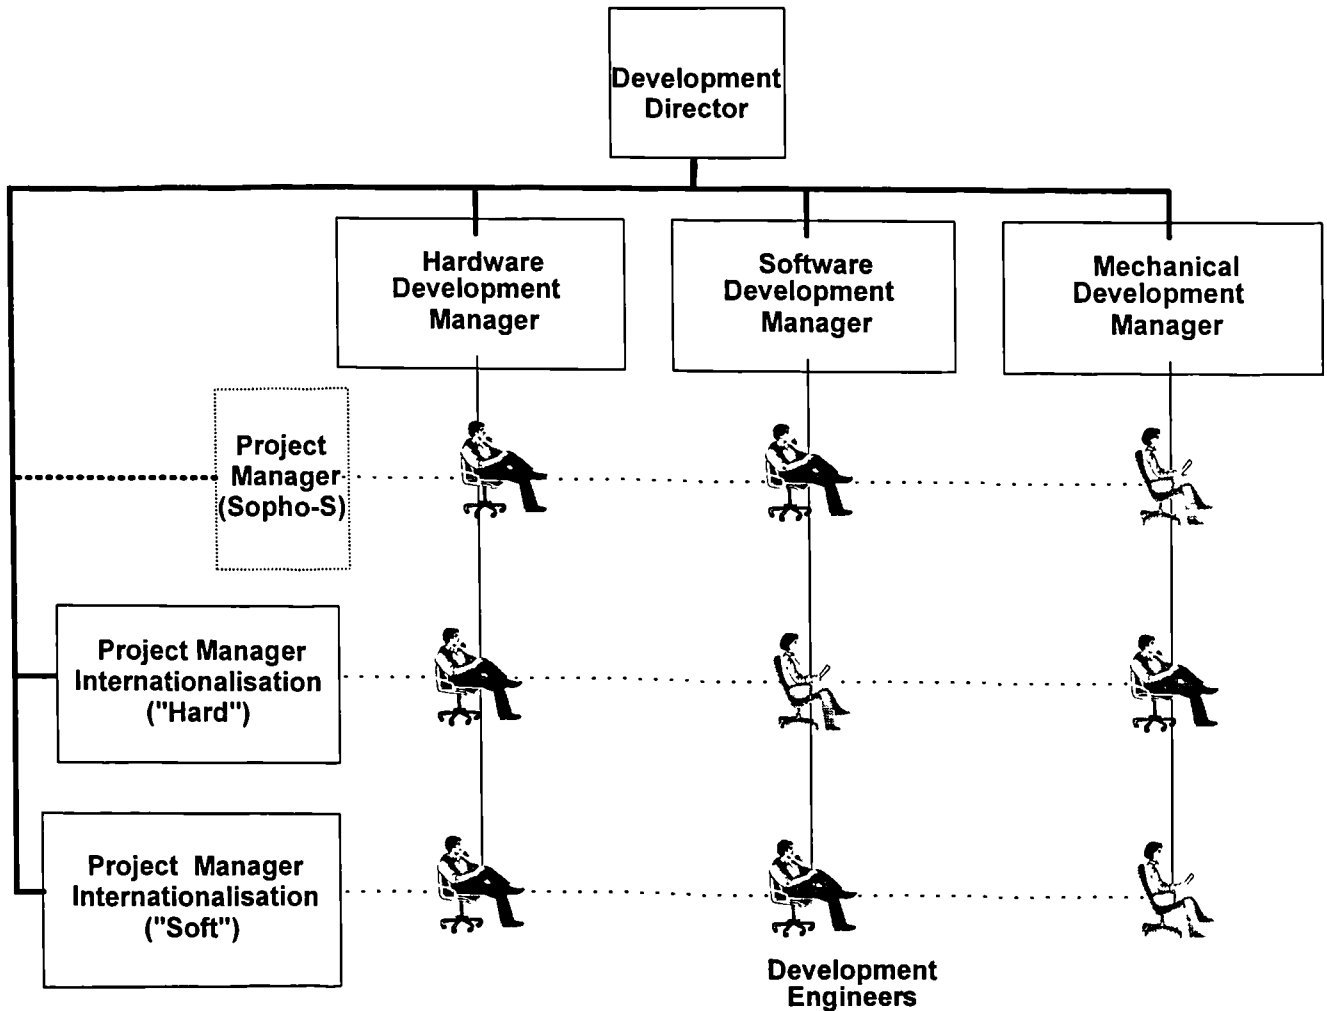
Development Director

Hardware Development Manager

Software Development Manager

Mechanical Development Manager

Project Manager (Sopho-S)

Project Manager Internationalisation ("Hard")

Project Manager Internationalisation ("Soft")

Development Engineers